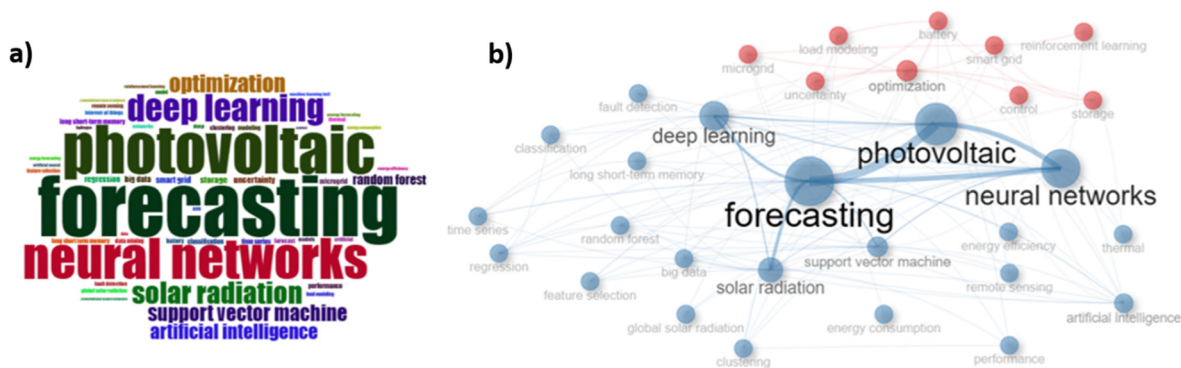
a)

optimization
deep learning
photovoltaic
forecasting
neural networks
solar radiation
support vector machine
artificial intelligence
long short-term memory
internet of things
regression
big data
smart grid
storage
uncertainty
random forest
microgrid
clustering
modeling
battery
classification
time series
performance
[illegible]

b)

load modeling
battery
reinforcement learning
microgrid
smart grid
uncertainty
optimization
control
storage
fault detection
deep learning
photovoltaic
classification
long short-term memory
neural networks
forecasting
time series
random forest
energy efficiency
thermal
regression
big data
support vector machine
solar radiation
remote sensing
feature selection
artificial intelligence
global solar radiation
energy consumption
clustering
performance